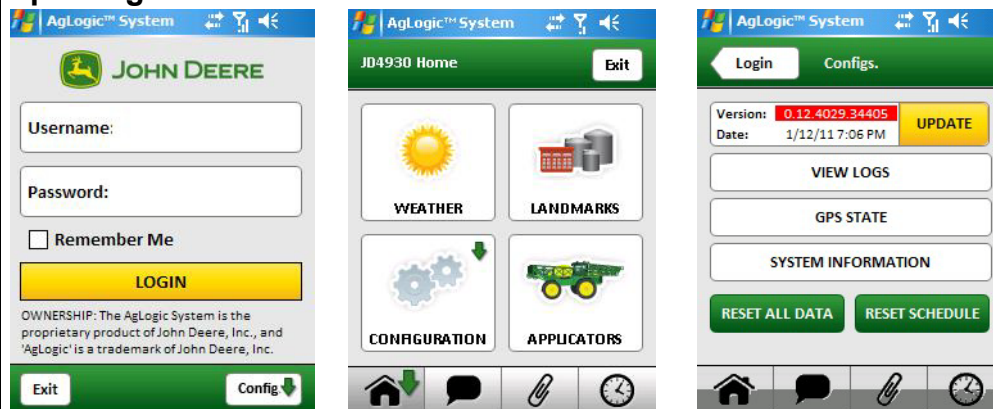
AgLogic™ System

JOHN DEERE

Username:

Password:

Remember Me

LOGIN

OWNERSHIP: The AgLogic System is the proprietary product of John Deere, Inc., and 'AgLogic' is a trademark of John Deere, Inc.

Exit

Config

AgLogic™ System

JD4930 Home

Exit

WEATHER

LANDMARKS

CONFIGURATION

APPLICATORS

AgLogic™ System

Login

Configs.

Version: 0.12.4029.34405

Date: 1/12/11 7:06 PM

UPDATE

VIEW LOGS

GPS STATE

SYSTEM INFORMATION

RESET ALL DATA

RESET SCHEDULE